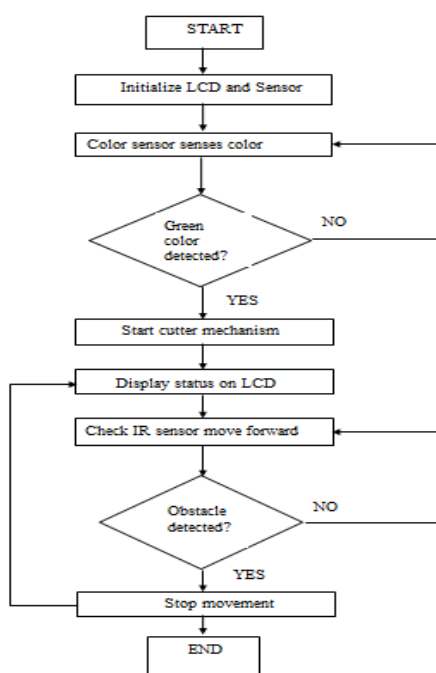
START

Initialize LCD and Sensor

Color sensor senses color

Green color detected?

NO

YES

Start cutter mechanism

Display status on LCD

Check IR sensor move forward

Obstacle detected?

NO

YES

Stop movement

END